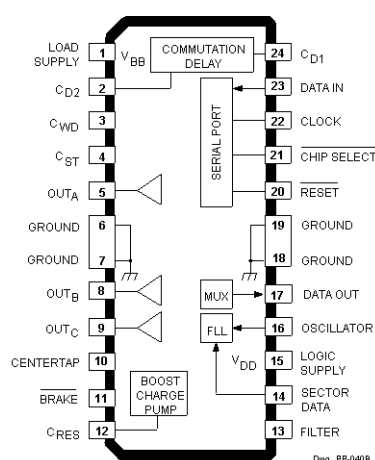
LOAD SUPPLY 1
$V_{BB}$
COMMUTATION DELAY
24 $C_{D1}$
$C_{D2}$ 2
23 DATA IN
$C_{WD}$ 3
SERIAL PORT
22 CLOCK
$C_{ST}$ 4
21 $\overline{\text{CHIP SELECT}}$
$OUT_A$ 5
20 $\overline{\text{RESET}}$
GROUND 6
19 GROUND
GROUND 7
18 GROUND
$OUT_B$ 8
MUX
17 DATA OUT
$OUT_C$ 9
FLL
16 OSCILLATOR
CENTERTAP 10
$V_{DD}$
15 LOGIC SUPPLY
$\overline{\text{BRAKE}}$ 11
BOOST CHARGE PUMP
14 SECTOR DATA
$C_{RES}$ 12
13 FILTER
Dwg. PP-040B